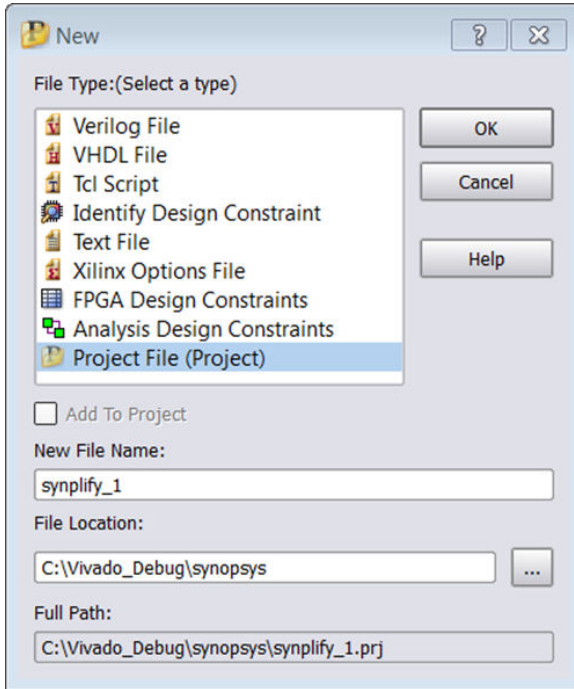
New

?

File Type:(Select a type)

Verilog File
VHDL File
Tcl Script
Identify Design Constraint
Text File
Xilinx Options File
FPGA Design Constraints
Analysis Design Constraints
Project File (Project)

OK
Cancel
Help

Add To Project

New File Name:
synplify_1

File Location:
C:\Vivado_Debug\synopsys
...

Full Path:
C:\Vivado_Debug\synopsys\synplify_1.prj